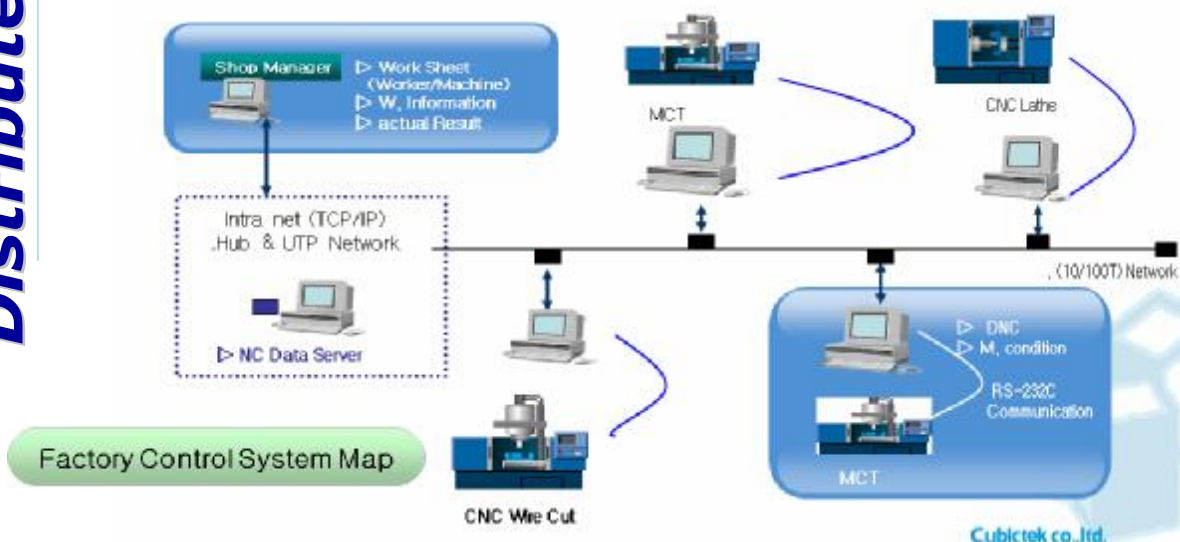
Distribute

Shop Manager
▷ Work Sheet (Worker/Machine)
▷ W. Information
▷ actual Result

MCT

CNC Lathe

Intra net (TCP/IP)
.Hub & UTP Network

. (10/100T) Network

▷ NC Data Server

▷ DNC
▷ M. condition
RS-232C Communication

Factory Control System Map

MCT

CNC Wire Cut

Cubictek co.,ltd.